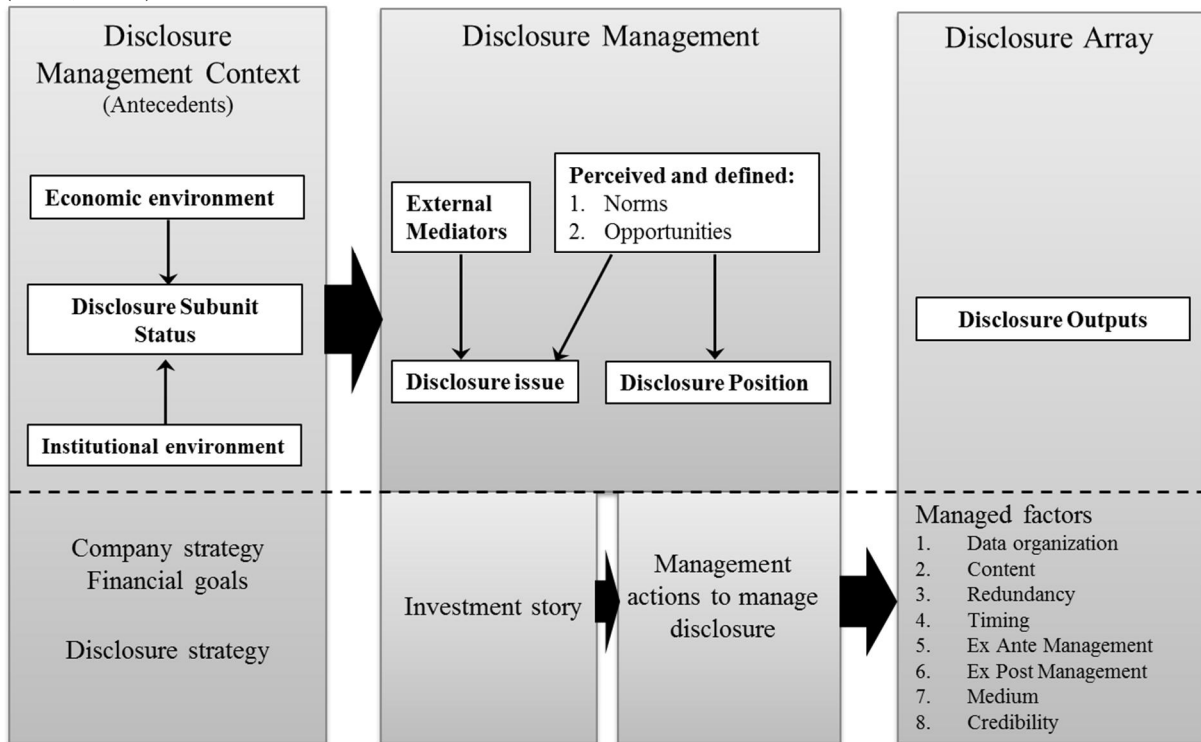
Disclosure Management Context
(Antecedents)

Economic environment

Disclosure Subunit Status

Institutional environment

Disclosure Management

External Mediators

Perceived and defined:
1. Norms
2. Opportunities

Disclosure issue

Disclosure Position

Disclosure Array

Disclosure Outputs

Company strategy
Financial goals

Disclosure strategy

Investment story

Management actions to manage disclosure

Managed factors
1. Data organization
2. Content
3. Redundancy
4. Timing
5. Ex Ante Management
6. Ex Post Management
7. Medium
8. Credibility